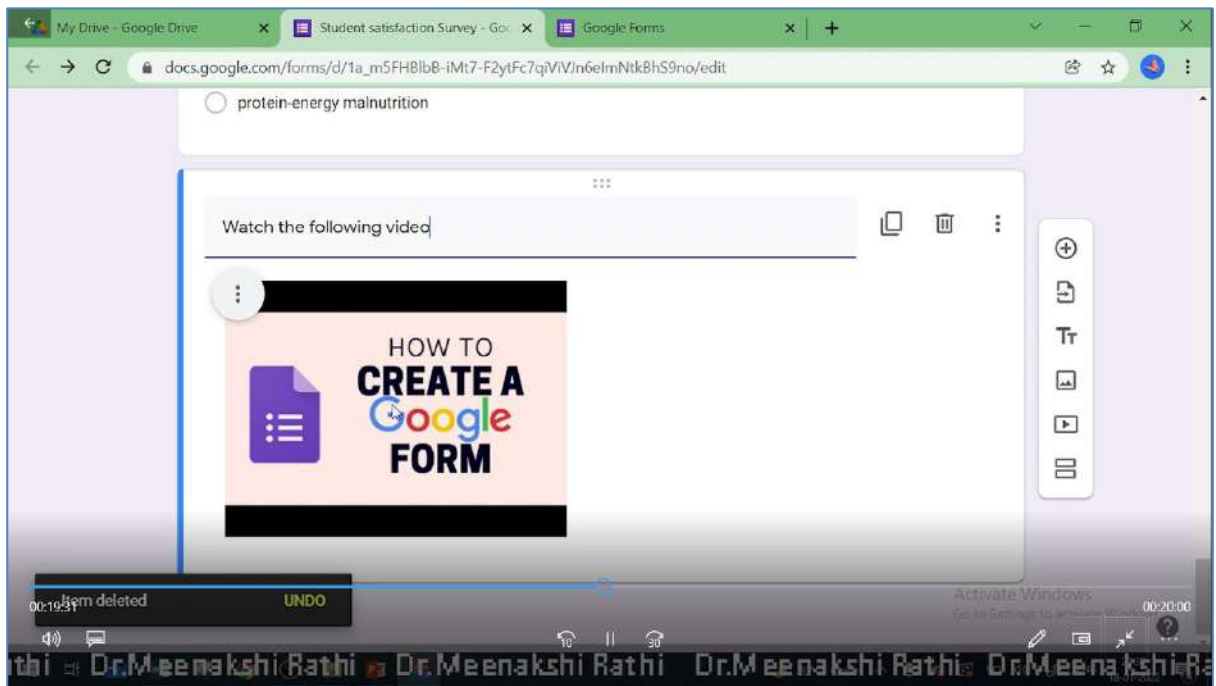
My Drive - Google Drive
Student satisfaction Survey - Goo
Google Forms
docs.google.com/forms/d/1a_m5FHBlbB-iMt7-F2ytFc7qiViVJn6elmNtkBhS9no/edit

protein-energy malnutrition

Watch the following video

HOW TO
CREATE A
Google
FORM

00:19:31
Item deleted
UNDO

Activate Windows
Go to Settings to activate Windows.

00:20:00

10
30

thi Dr.Meenakshi Rathi Dr.Meenakshi Rathi Dr.Meenakshi Rathi Dr.Meenakshi Ra